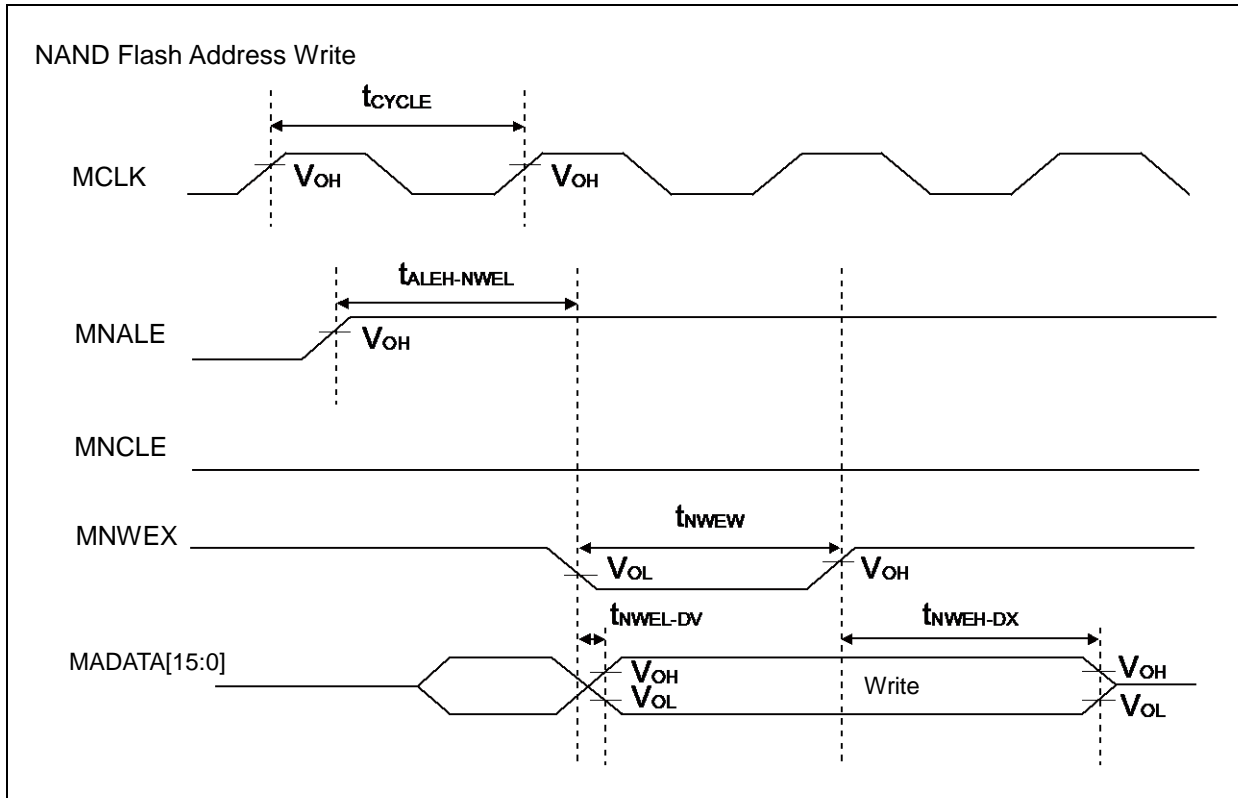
NAND Flash Address Write

$t_{CYCLE}$

MCLK

$V_{OH}$

$V_{OH}$

$t_{ALEH-NWEL}$

MNALE

$V_{OH}$

MNCLE

$t_{NWEW}$

MNWEX

$V_{OL}$

$V_{OH}$

$t_{NWEL-DV}$

$t_{NWEH-DX}$

MADATA[15:0]

$V_{OH}$

$V_{OL}$

Write

$V_{OH}$

$V_{OL}$